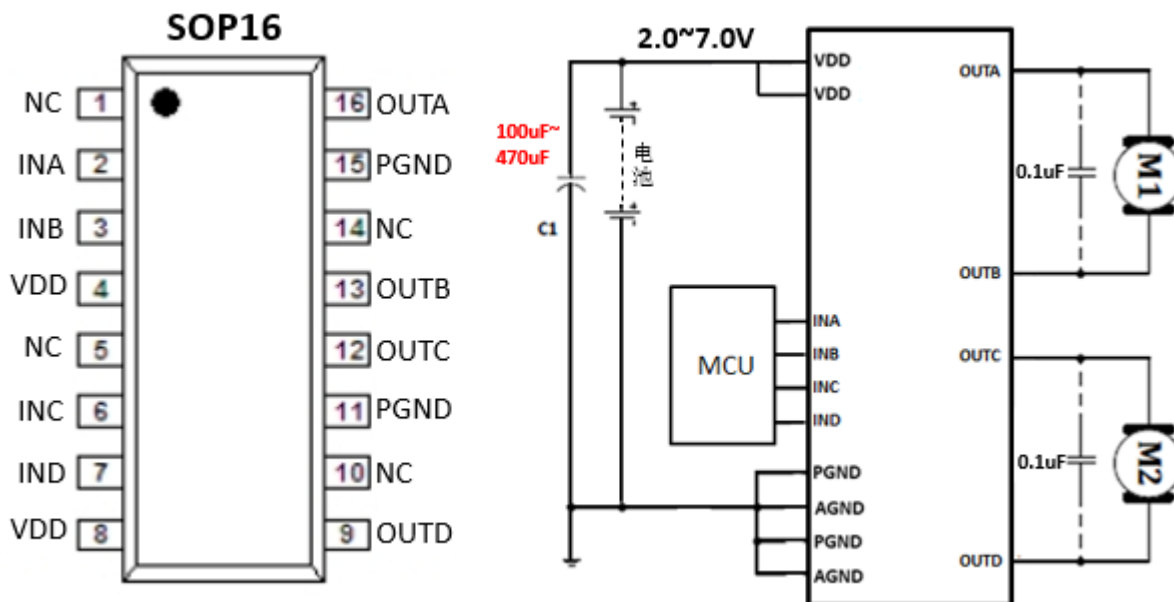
SOP16

NC 1
INA 2
INB 3
VDD 4
NC 5
INC 6
IND 7
VDD 8

16 OUTA
15 PGND
14 NC
13 OUTB
12 OUTC
11 PGND
10 NC
9 OUTD

2.0~7.0V

100uF~
470uF

C1

电池

VDD
VDD
OUTA
OUTB
OUTC
OUTD

MCU

INA
INB
INC
IND

PGND
AGND
PGND
AGND

0.1uF
M1
0.1uF
M2